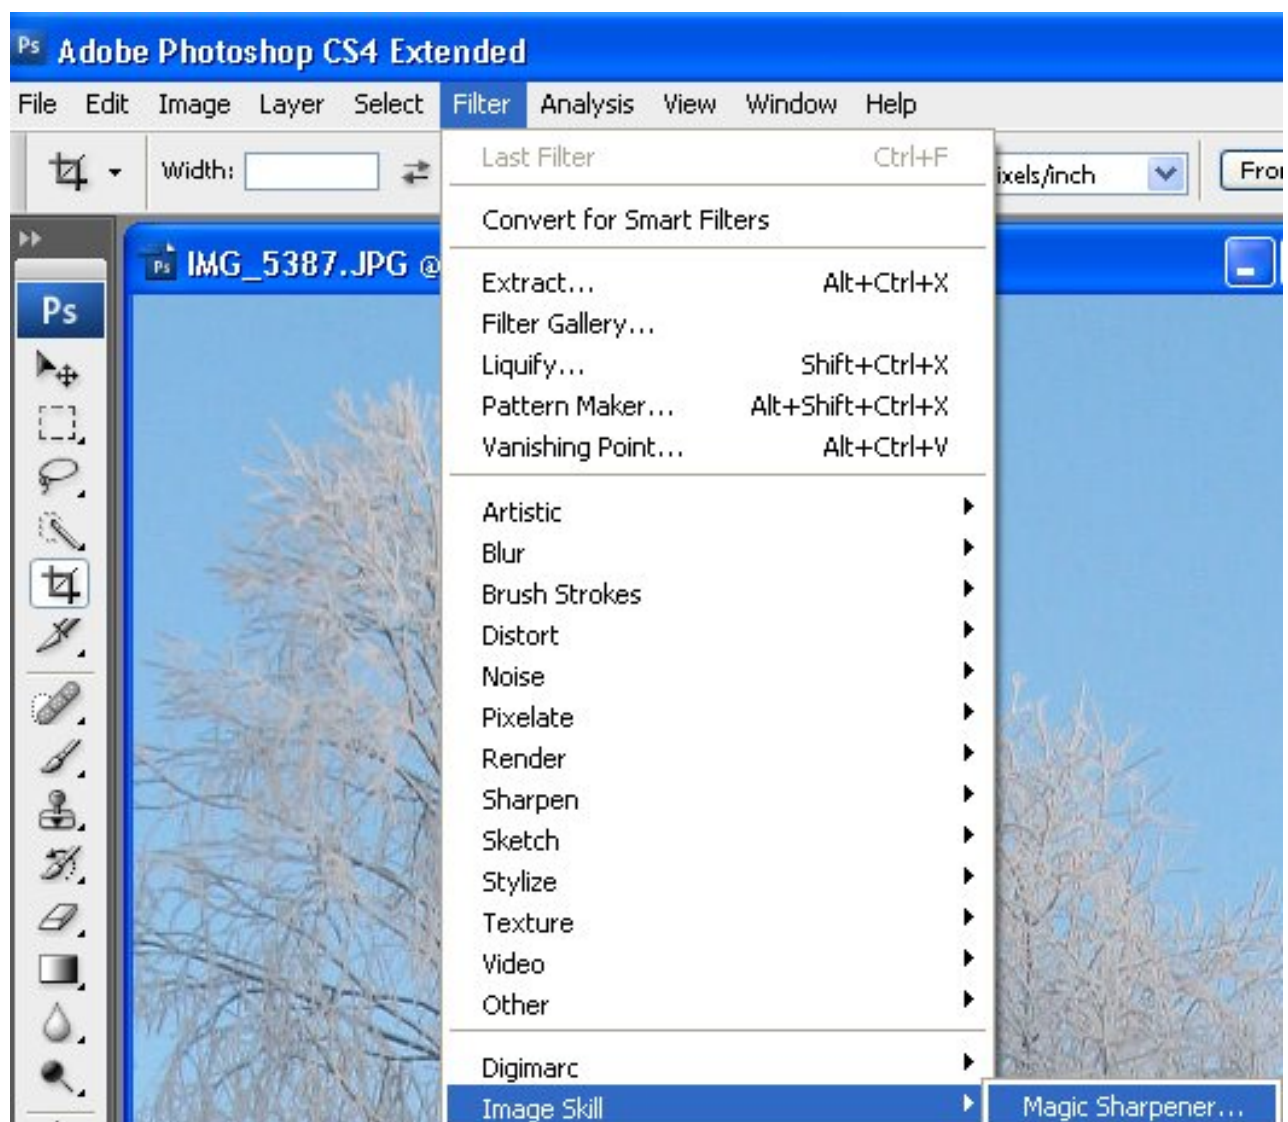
Ps Adobe Photoshop CS4 Extended

File Edit Image Layer Select Filter Analysis View Window Help

Width:

ixels/inch

Fro

Ps IMG_5387.JPG @

Ps

Last Filter Ctrl+F

Convert for Smart Filters

Extract... Alt+Ctrl+X
Filter Gallery...
Liquify... Shift+Ctrl+X
Pattern Maker... Alt+Shift+Ctrl+X
Vanishing Point... Alt+Ctrl+V

Artistic
Blur
Brush Strokes
Distort
Noise
Pixelate
Render
Sharpen
Sketch
Stylize
Texture
Video
Other

Digimarc
Image Skill

Magic Sharpener...